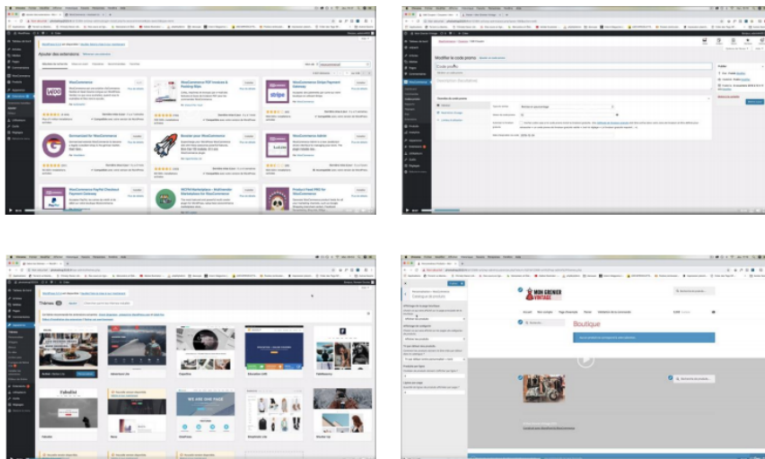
Ajouter des extensions

WooCommerce

WooCommerce PDF Invoices & Packing Slips

WooCommerce Stripe Payment Gateway

Mailchimp for WooCommerce

WooCommerce PayPal Checkout Payment Gateway

Modifier le code promo

Thèmes

Boutique